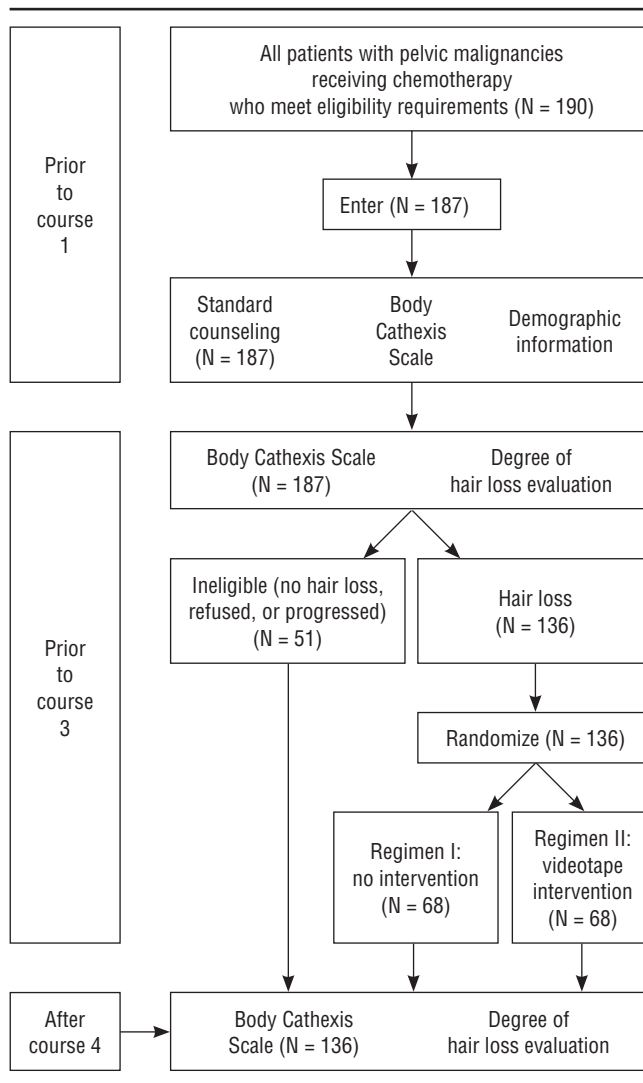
Prior to course 1

All patients with pelvic malignancies receiving chemotherapy who meet eligibility requirements (N = 190)

Enter (N = 187)

Standard counseling (N = 187)

Body Cathexis Scale

Demographic information

Prior to course 3

Body Cathexis Scale (N = 187)

Degree of hair loss evaluation

Ineligible (no hair loss, refused, or progressed) (N = 51)

Hair loss (N = 136)

Randomize (N = 136)

Regimen I: no intervention (N = 68)

Regimen II: videotape intervention (N = 68)

After course 4

Body Cathexis Scale (N = 136)

Degree of hair loss evaluation